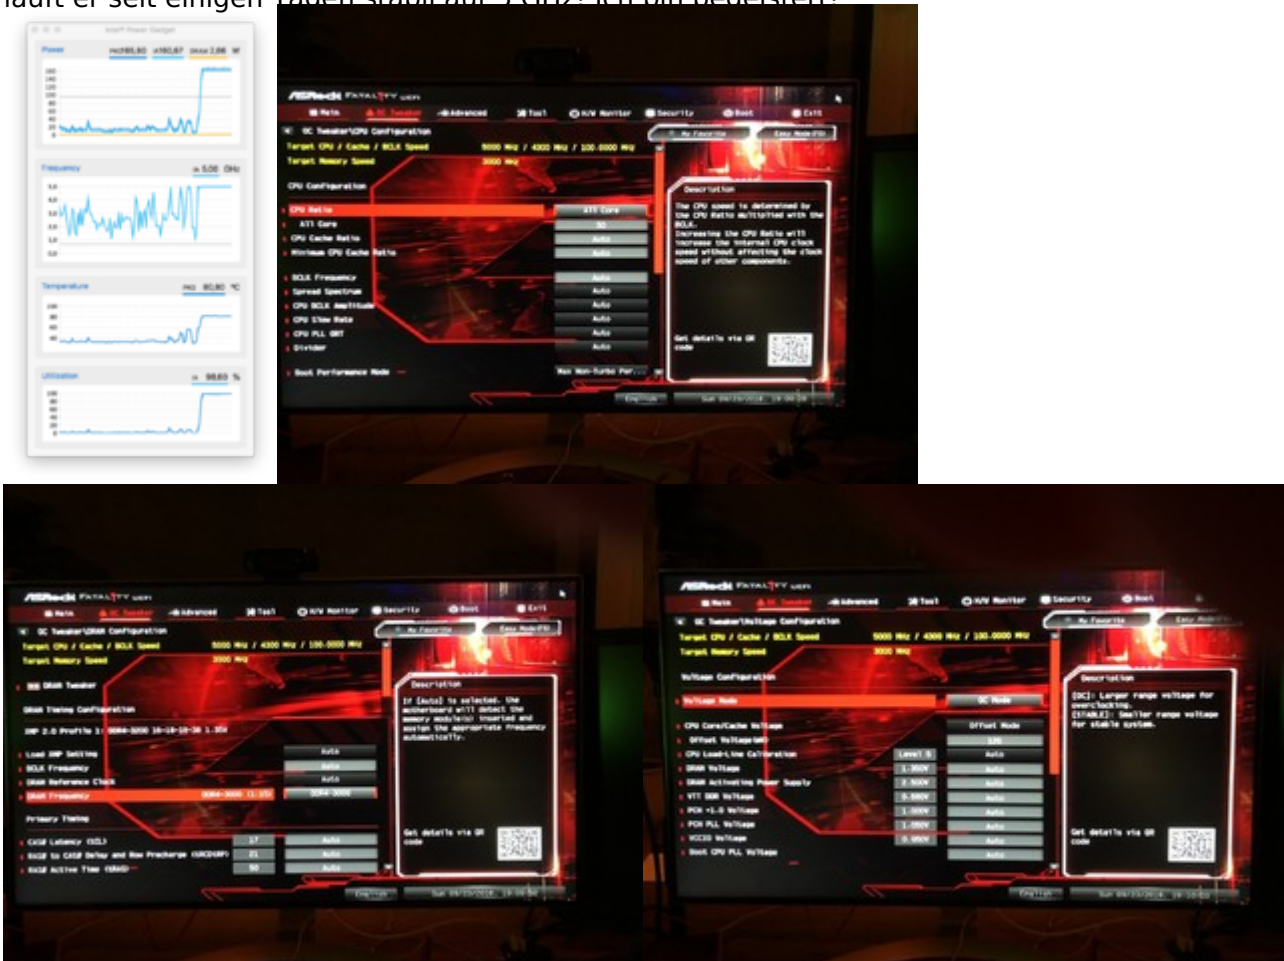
läuft er seit einigen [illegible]

Intel Power Gadget

Power PKG 165,60 IA 160,87 DRAM 2,06 W

Frequency IA 5,00 GHz

Temperature PKG 80,80 °C

Utilization IA 98,63 %

ASRock FATAL1TY UEFI

Main OC Tweaker Advanced Tool H/W Monitor Security Boot Exit

OC Tweaker\CPU Configuration

My Favorite Easy Mode(F6)

Target CPU / Cache / BCLK Speed 5000 MHz / 4300 MHz / 100.0000 MHz
Target Memory Speed 3000 MHz

CPU Configuration

CPU Ratio All Core
All Core 50
CPU Cache Ratio Auto
Minimum CPU Cache Ratio Auto

BCLK Frequency Auto
Spread Spectrum Auto
CPU BCLK Amplitude Auto
CPU Slew Rate Auto
CPU PLL OBT Auto
Divider Auto

Boot Performance Mode Max Non-Turbo Per...

Description
The CPU speed is determined by the CPU Ratio multiplied with the BCLK.
Increasing the CPU Ratio will increase the internal CPU clock speed without affecting the clock speed of other components.

Get details via QR code

English

ASRock FATAL1TY UEFI

Main OC Tweaker Advanced Tool H/W Monitor Security Boot Exit

OC Tweaker\DRAM Configuration

My Favorite Easy Mode(F6)

Target CPU / Cache / BCLK Speed 5000 MHz / 4300 MHz / 100.0000 MHz
Target Memory Speed 3000 MHz

DRAM Tweaker

DRAM Timing Configuration

XMP 2.0 Profile 1: DDR4-3000 16-18-18-38 1.35V

Load XMP Setting Auto
BCLK Frequency Auto
DRAM Reference Clock Auto
DRAM Frequency DDR4-3000 (1:15) DDR4-3000

Primary Timing

CAS# Latency (tCL) 17 Auto
RAS# to CAS# Delay and Row Precharge (tRCDtRP) 21 Auto
RAS# Active Time (tRAS) 50 Auto

Description
If [Auto] is selected, the motherboard will detect the memory module(s) inserted and assign the appropriate frequency automatically.

Get details via QR code

English

ASRock FATAL1TY UEFI

Main OC Tweaker Advanced Tool H/W Monitor Security Boot

OC Tweaker\Voltage Configuration

My Favorite Easy Mode(F6)

Target CPU / Cache / BCLK Speed 5000 MHz / 4300 MHz / 100.0000 MHz
Target Memory Speed 3000 MHz

Voltage Configuration

Voltage Mode OC Mode

CPU Core/Cache Voltage Offset Mode
Offset Voltage(mV) 120
CPU Load-Line Calibration Level 5 Auto
DRAM Voltage 1.350V Auto
DRAM Activating Power Supply 2.500V Auto
VTT DDR Voltage 0.680V Auto
PCH +1.0 Voltage 1.000V Auto
PCH PLL Voltage 1.050V Auto
VCCIO Voltage 0.950V Auto
Boot CPU PLL Voltage Auto

Description
[OC]: Larger range voltage for overclocking.
[STABLE]: Smaller range voltage for stable system.

Get details via QR code

English